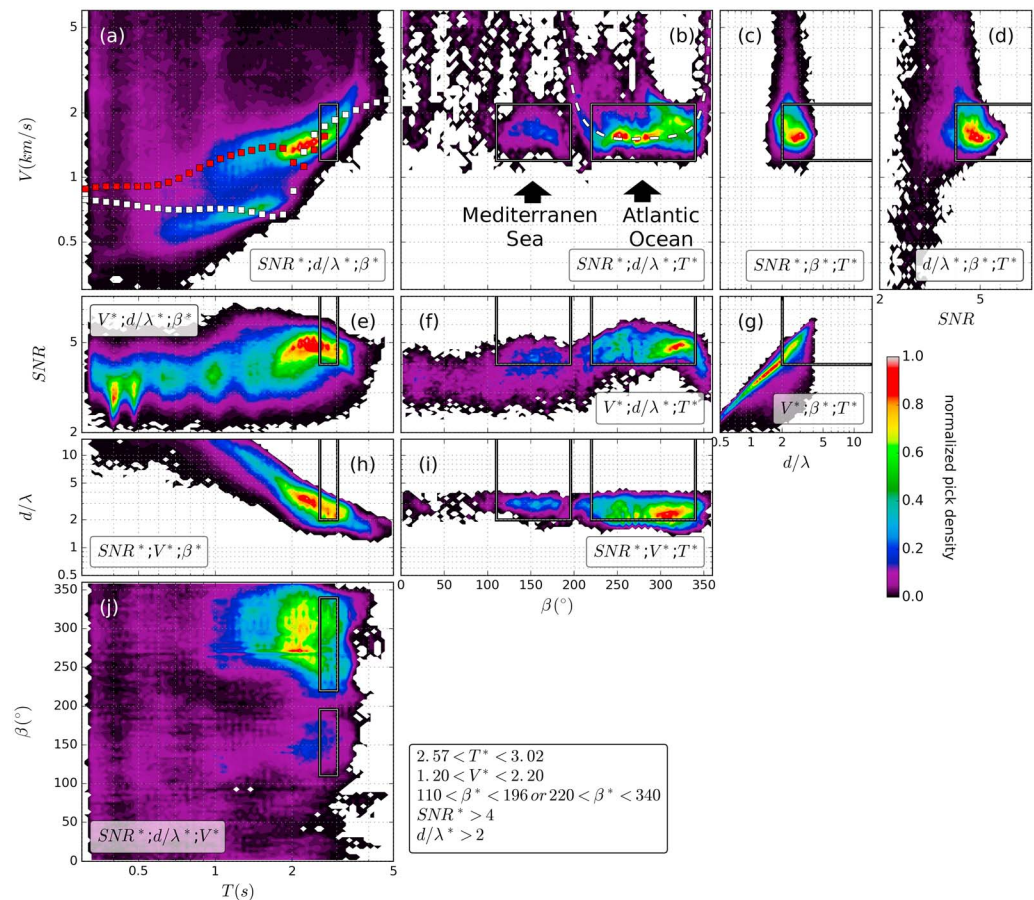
(a)
$V(km/s)$
5
2
1
0.5
$SNR^*; d/\lambda^*; \beta^*$

(b)
Mediterranen Sea
Atlantic Ocean
$SNR^*; d/\lambda^*; T^*$

(c)
$SNR^*; \beta^*; T^*$

(d)
$d/\lambda^*; \beta^*; T^*$
2
5
$SNR$

(e)
$V^*; d/\lambda^*; \beta^*$
$SNR$
5
2

(f)
$V^*; d/\lambda^*; T^*$

(g)
$V^*; \beta^*; T^*$
0.5
1
2
5
10
$d/\lambda$

1.0
0.8
0.6
0.4
0.2
0.0
normalized pick density

(h)
$d/\lambda$
10
5
2
1
0.5
$SNR^*; V^*; \beta^*$

(i)
$SNR^*; V^*; T^*$
0
50
100
150
200
250
300
350
$\beta(^\circ)$

(j)
$\beta(^\circ)$
350
300
250
200
150
100
50
0
$SNR^*; d/\lambda^*; V^*$
0.5
1
2
5
$T(s)$

$2.57 < T^* < 3.02$
$1.20 < V^* < 2.20$
$110 < \beta^* < 196\, or\, 220 < \beta^* < 340$
$SNR^* > 4$
$d/\lambda^* > 2$